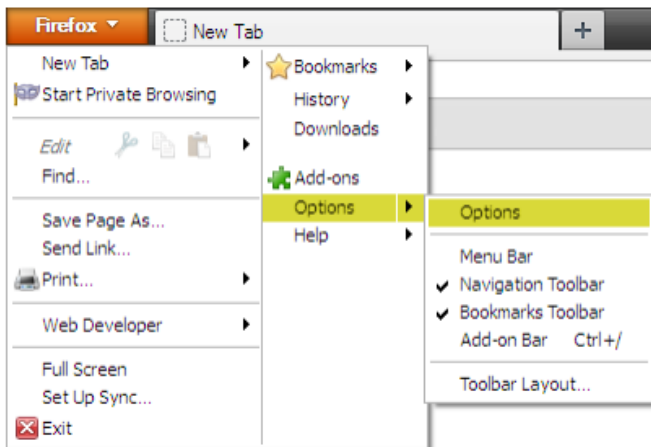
Firefox
New Tab
+

New Tab
Start Private Browsing
Edit
Find...
Save Page As...
Send Link...
Print...
Web Developer
Full Screen
Set Up Sync...
Exit

Bookmarks
History
Downloads
Add-ons
Options
Help

Options
Menu Bar
Navigation Toolbar
Bookmarks Toolbar
Add-on Bar Ctrl+/
Toolbar Layout...